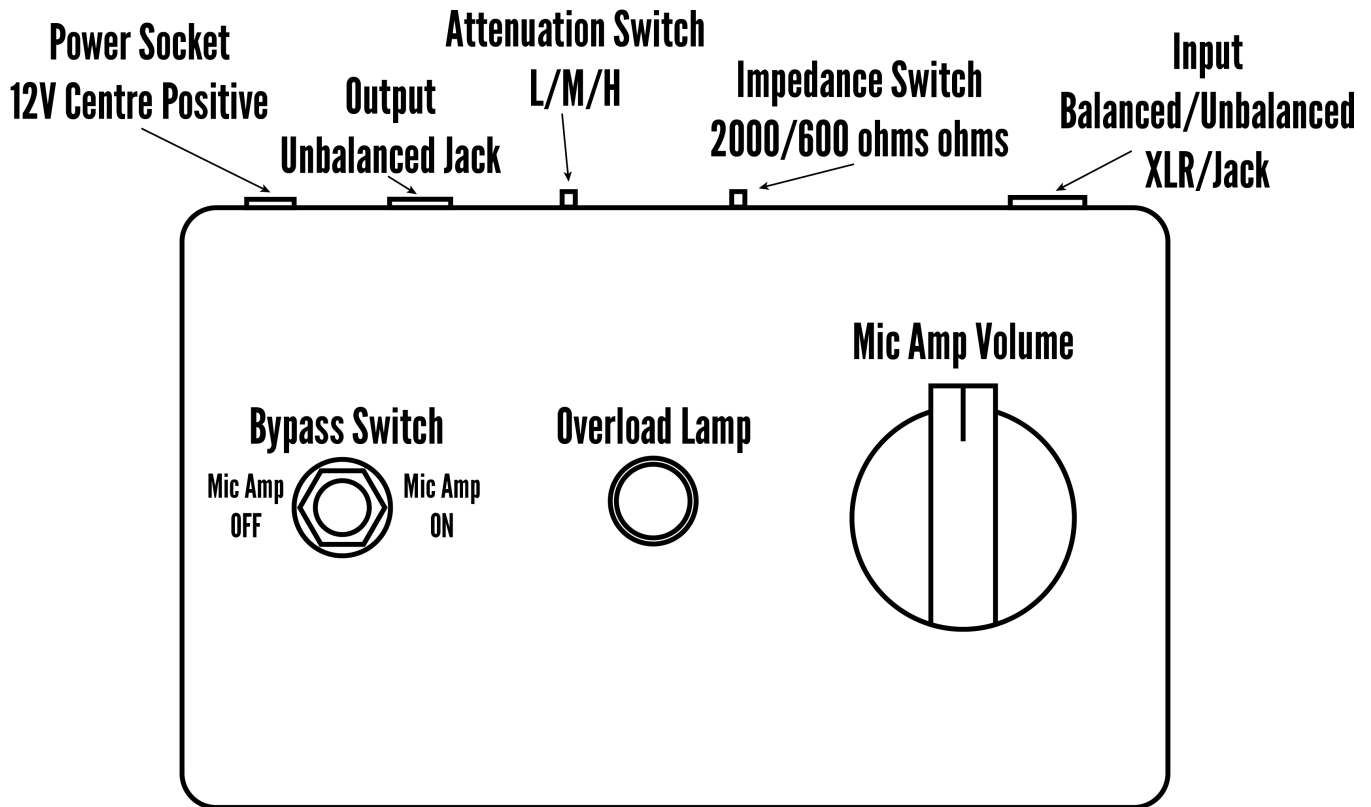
Power Socket
12V Centre Positive

Output
Unbalanced Jack

Attenuation Switch
L/M/H

Impedance Switch
2000/600 ohms ohms

Input
Balanced/Unbalanced
XLR/Jack

Mic Amp Volume

Bypass Switch

Mic Amp
OFF

Mic Amp
ON

Overload Lamp